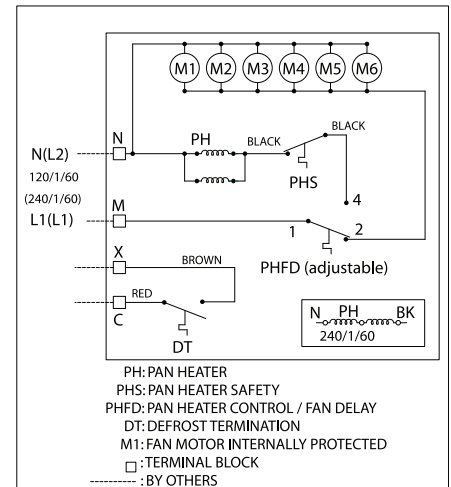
M1 M2 M3 M4 M5 M6

N(L2)
120/1/60
(240/1/60)
L1(L1)

N
PH
BLACK
BLACK
PHS
4
M
1
2
PHFD (adjustable)
X
BROWN
RED
C
DT

N PH BK
240/1/60

PH: PAN HEATER
PHS: PAN HEATER SAFETY
PHFD: PAN HEATER CONTROL / FAN DELAY
DT: DEFROST TERMINATION
M1: FAN MOTOR INTERNALLY PROTECTED
□ : TERMINAL BLOCK
---------- : BY OTHERS